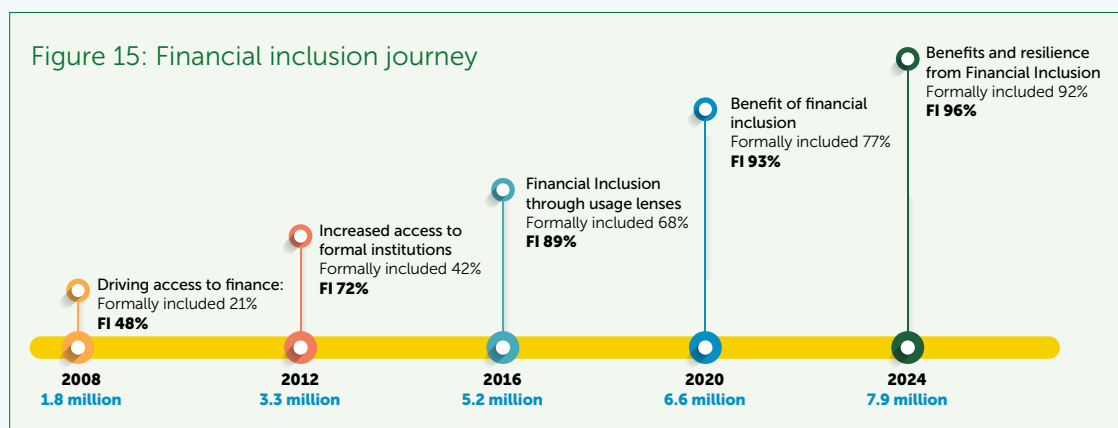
Figure 15: Financial inclusion journey

Driving access to finance:
Formally included 21%
FI 48%

Increased access to formal institutions
Formally included 42%
FI 72%

Financial Inclusion through usage lenses
Formally included 68%
FI 89%

Benefit of financial inclusion
Formally included 77%
FI 93%

Benefits and resilience from Financial Inclusion
Formally included 92%
FI 96%

2008
1.8 million

2012
3.3 million

2016
5.2 million

2020
6.6 million

2024
7.9 million